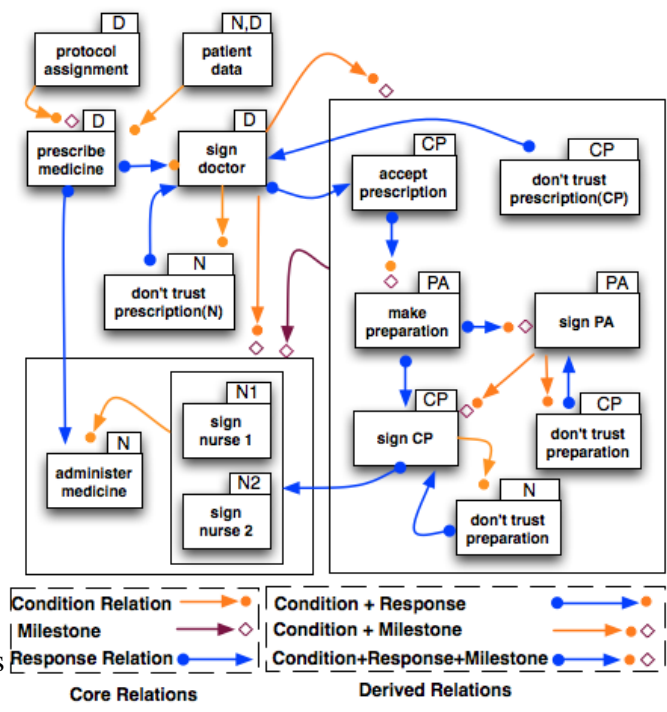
D
protocol assignment

N,D
patient data

D
prescribe medicine

D
sign doctor

N
don't trust prescription(N)

CP
accept prescription

CP
don't trust prescription(CP)

PA
make preparation

PA
sign PA

CP
sign CP

CP
don't trust preparation

N
don't trust preparation

N
administer medicine

N1
sign nurse 1

N2
sign nurse 2

Condition Relation
Milestone
Response Relation
Core Relations

Condition + Response
Condition + Milestone
Condition+Response+Milestone
Derived Relations